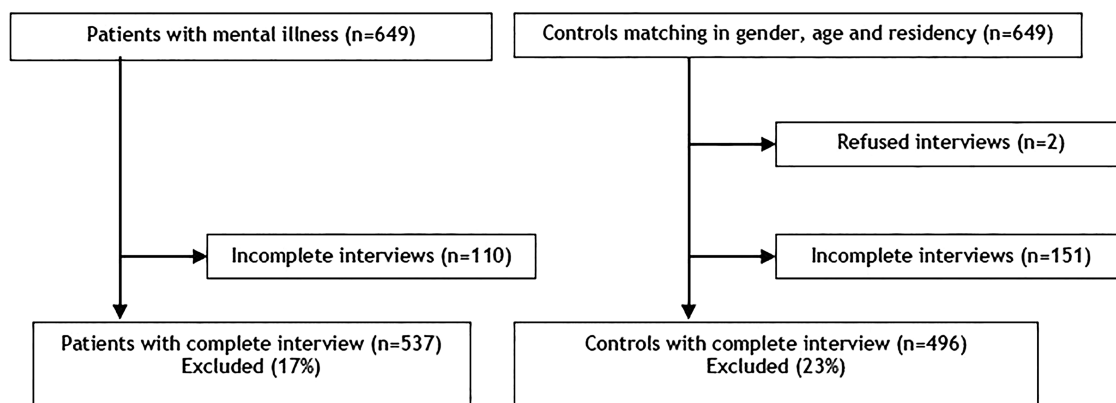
Patients with mental illness (n=649)

Incomplete interviews (n=110)

Patients with complete interview (n=537)
Excluded (17%)

Controls matching in gender, age and residency (n=649)

Refused interviews (n=2)

Incomplete interviews (n=151)

Controls with complete interview (n=496)
Excluded (23%)